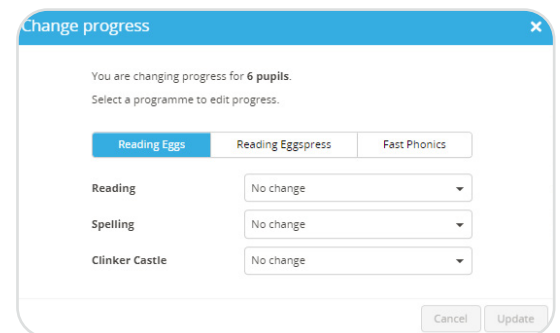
Change progress ×

You are changing progress for **6 pupils**.

Select a programme to edit progress.

Reading Eggs | Reading Eggspress | Fast Phonics

Reading No change

Spelling No change

Clinker Castle No change

Cancel Update